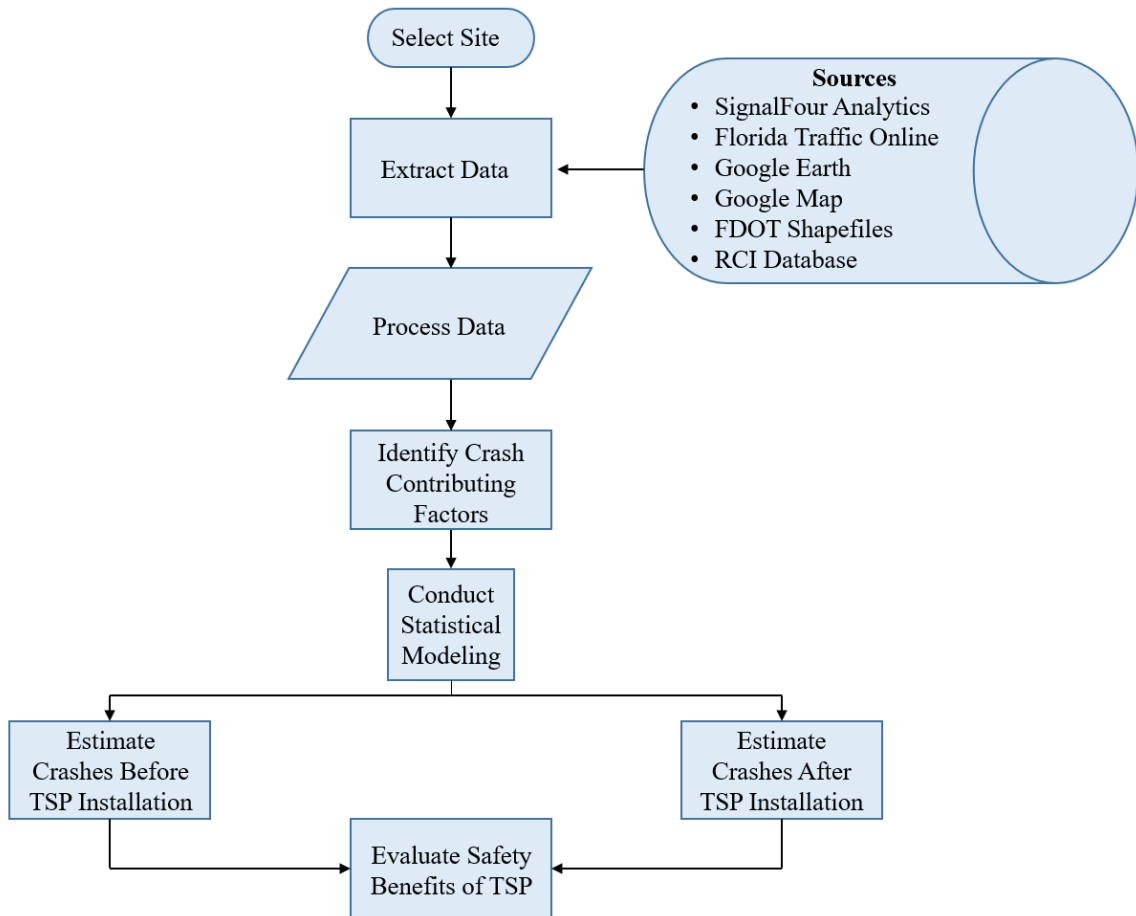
Select Site

Extract Data

Sources
• SignalFour Analytics
• Florida Traffic Online
• Google Earth
• Google Map
• FDOT Shapefiles
• RCI Database

Process Data

Identify Crash Contributing Factors

Conduct Statistical Modeling

Estimate Crashes Before TSP Installation

Estimate Crashes After TSP Installation

Evaluate Safety Benefits of TSP